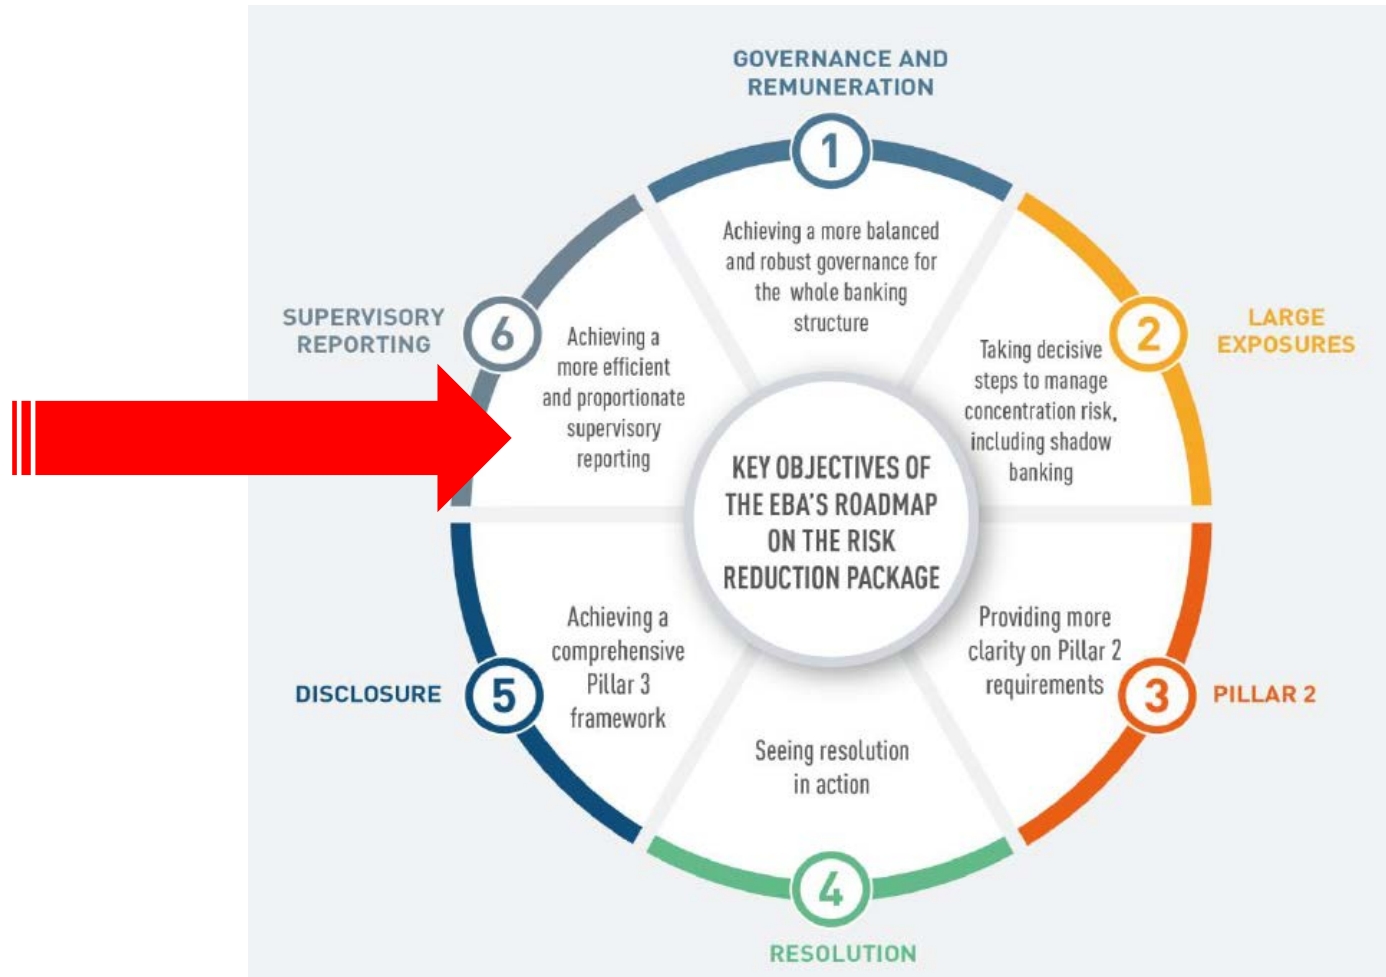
GOVERNANCE AND REMUNERATION

1

Achieving a more balanced and robust governance for the whole banking structure

LARGE EXPOSURES

2

Taking decisive steps to manage concentration risk, including shadow banking

PILLAR 2

3

Providing more clarity on Pillar 2 requirements

RESOLUTION

4

Seeing resolution in action

DISCLOSURE

5

Achieving a comprehensive Pillar 3 framework

SUPERVISORY REPORTING

6

Achieving a more efficient and proportionate supervisory reporting

KEY OBJECTIVES OF THE EBA'S ROADMAP ON THE RISK REDUCTION PACKAGE